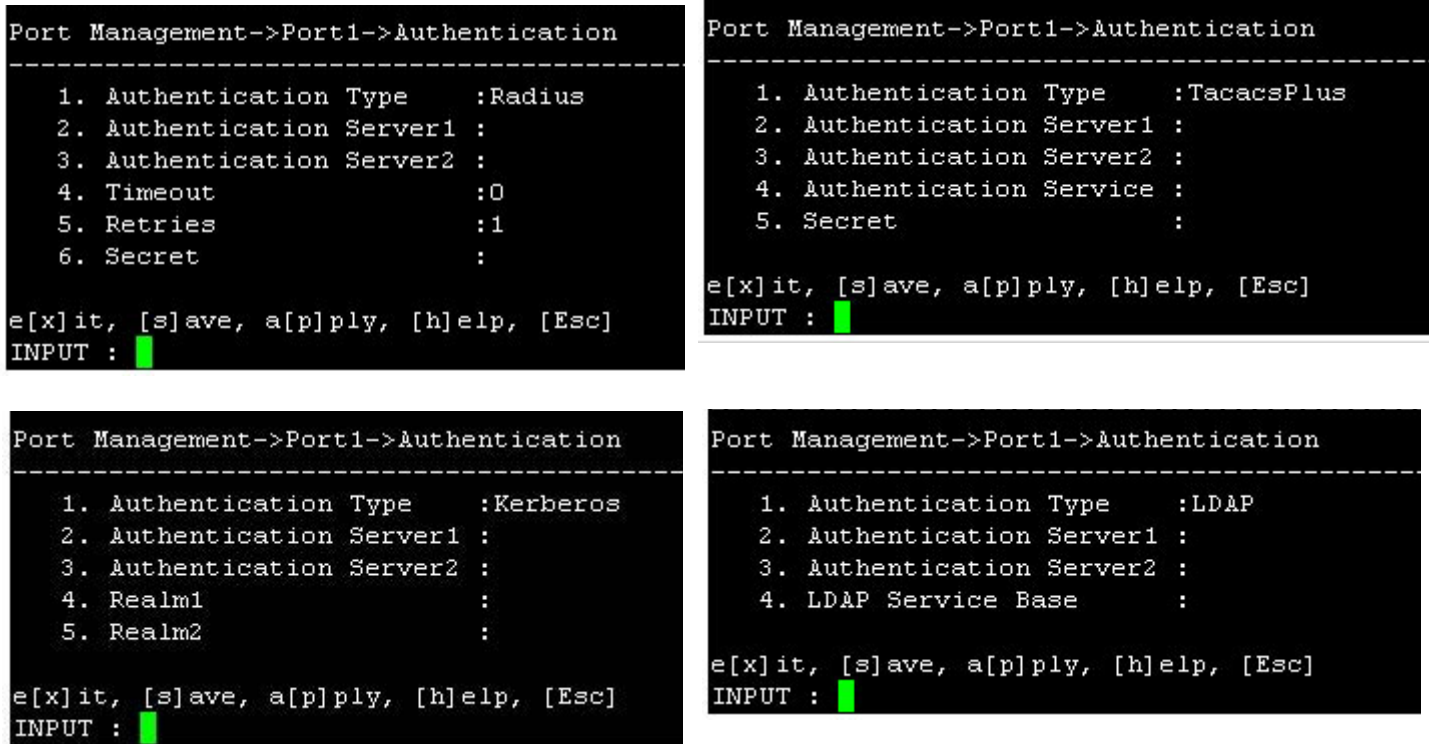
Port Management->Port1->Authentication
------------------------------------------------
1. Authentication Type :Radius
2. Authentication Server1 :
3. Authentication Server2 :
4. Timeout :0
5. Retries :1
6. Secret :

e[x]it, [s]ave, a[p]ply, [h]elp, [Esc]
INPUT :

Port Management->Port1->Authentication
------------------------------------------------
1. Authentication Type :TacacsPlus
2. Authentication Server1 :
3. Authentication Server2 :
4. Authentication Service :
5. Secret :

e[x]it, [s]ave, a[p]ply, [h]elp, [Esc]
INPUT :

Port Management->Port1->Authentication
------------------------------------------------
1. Authentication Type :Kerberos
2. Authentication Server1 :
3. Authentication Server2 :
4. Realm1 :
5. Realm2 :

e[x]it, [s]ave, a[p]ply, [h]elp, [Esc]
INPUT :

Port Management->Port1->Authentication
------------------------------------------------
1. Authentication Type :LDAP
2. Authentication Server1 :
3. Authentication Server2 :
4. LDAP Service Base :

e[x]it, [s]ave, a[p]ply, [h]elp, [Esc]
INPUT :